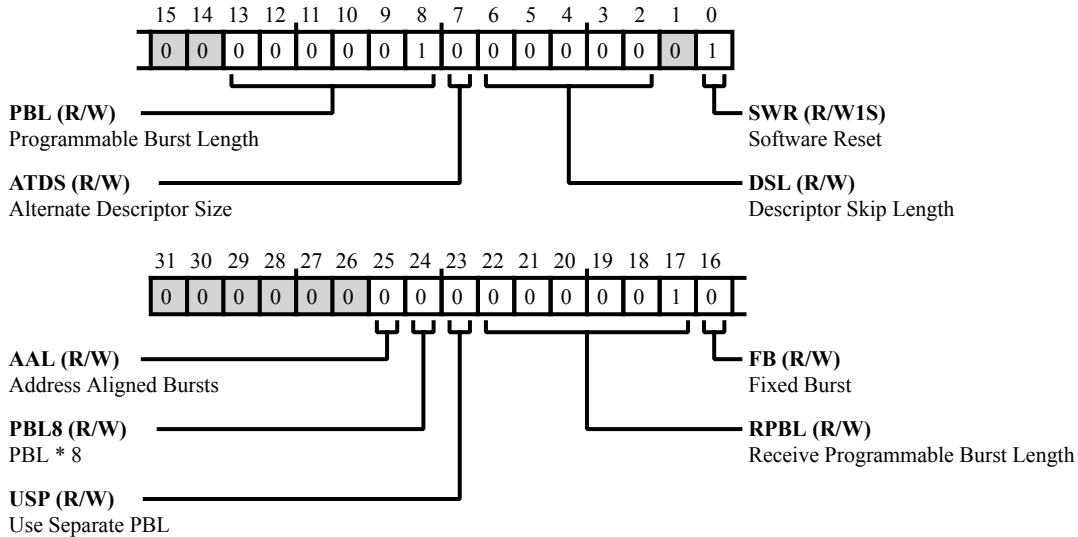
15 14 13 12 11 10 9 8 7 6 5 4 3 2 1 0

0 0 0 0 0 0 0 1 0 0 0 0 0 0 0 1

**PBL (R/W)**
Programmable Burst Length

**SWR (R/W1S)**
Software Reset

**ATDS (R/W)**
Alternate Descriptor Size

**DSL (R/W)**
Descriptor Skip Length

31 30 29 28 27 26 25 24 23 22 21 20 19 18 17 16

0 0 0 0 0 0 0 0 0 0 0 0 0 0 1 0

**AAL (R/W)**
Address Aligned Bursts

**FB (R/W)**
Fixed Burst

**PBL8 (R/W)**
PBL * 8

**RPBL (R/W)**
Receive Programmable Burst Length

**USP (R/W)**
Use Separate PBL